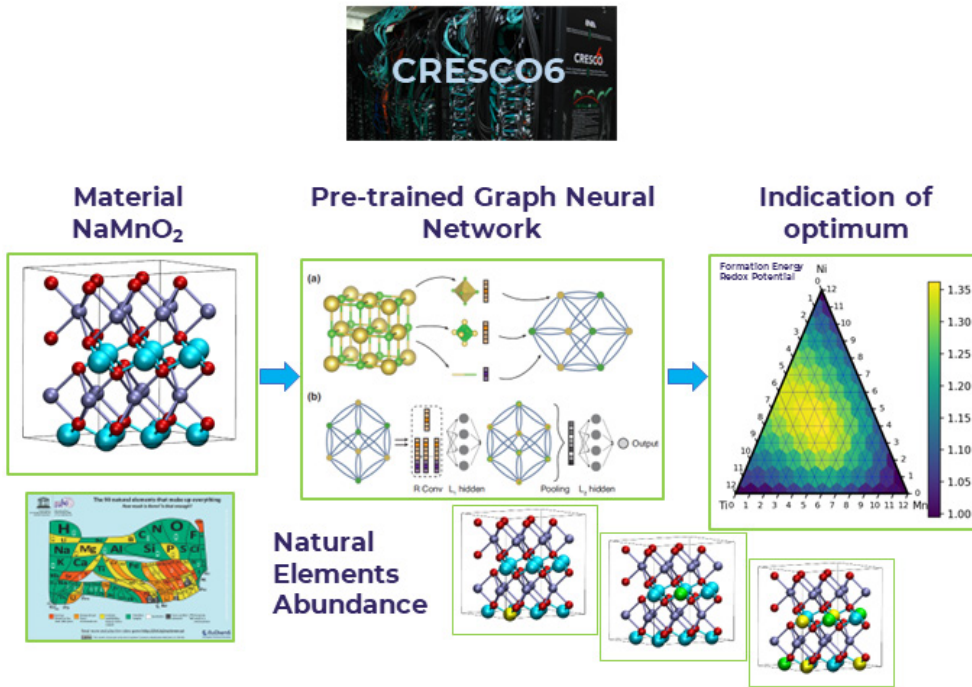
CRESCO6

CRESCO

Material $NaMnO_2$

Pre-trained Graph Neural Network

Indication of optimum

(a)

(b)

R Conv

$L_1$ hidden

Pooling

$L_2$ hidden

Output

Formation Energy
Redox Potential

Ni

Ti

Mn

0 1 2 3 4 5 6 7 8 9 10 11 12

1.35
1.30
1.25
1.20
1.15
1.10
1.05
1.00

The 90 natural elements that make up everything

H
He
C
N
O
F
Na
Mg
Al
Si
P
S
Cl
K
Ca

Natural Elements Abundance